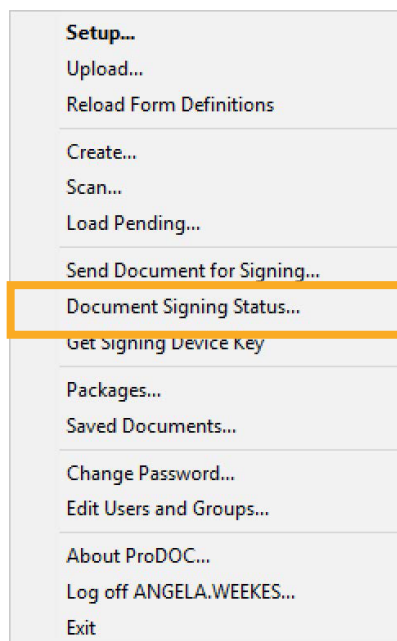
Setup...
Upload...
Reload Form Definitions

Create...
Scan...
Load Pending...

Send Document for Signing...
Document Signing Status...
Get Signing Device Key

Packages...
Saved Documents...

Change Password...
Edit Users and Groups...

About ProDOC...
Log off ANGELA.WEEKES...
Exit